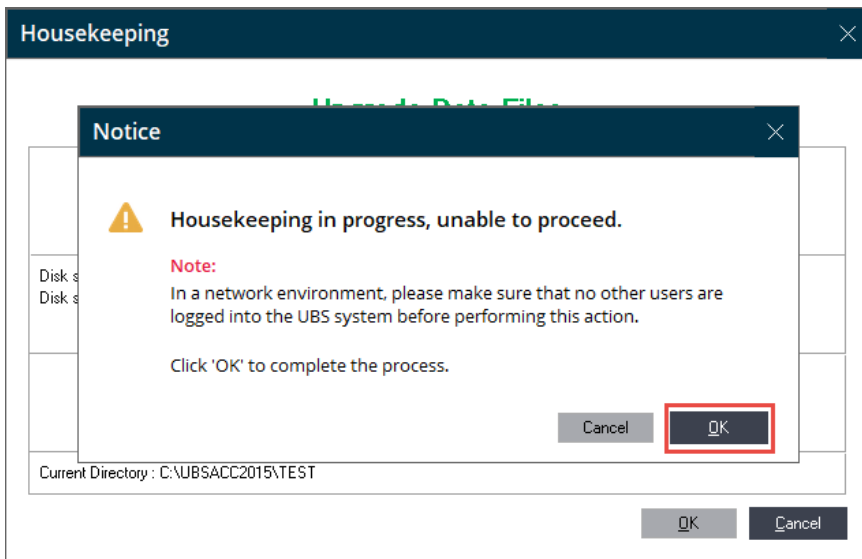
Housekeeping

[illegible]

Disk s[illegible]
Disk s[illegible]

Notice

Housekeeping in progress, unable to proceed.

Note:
In a network environment, please make sure that no other users are logged into the UBS system before performing this action.

Click 'OK' to complete the process.

Cancel
OK

Current Directory : C:\UBSACC2015\TEST

OK
Cancel